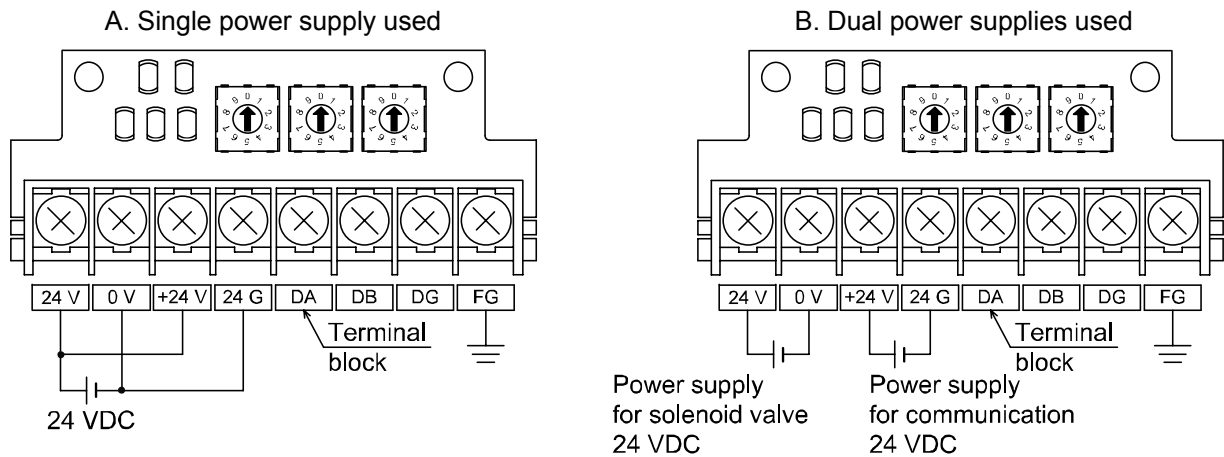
A. Single power supply used

24 V
0 V
+24 V
24 G
DA
DB
DG
FG

Terminal block

24 VDC

B. Dual power supplies used

24 V
0 V
+24 V
24 G
DA
DB
DG
FG

Terminal block

Power supply for solenoid valve 24 VDC

Power supply for communication 24 VDC